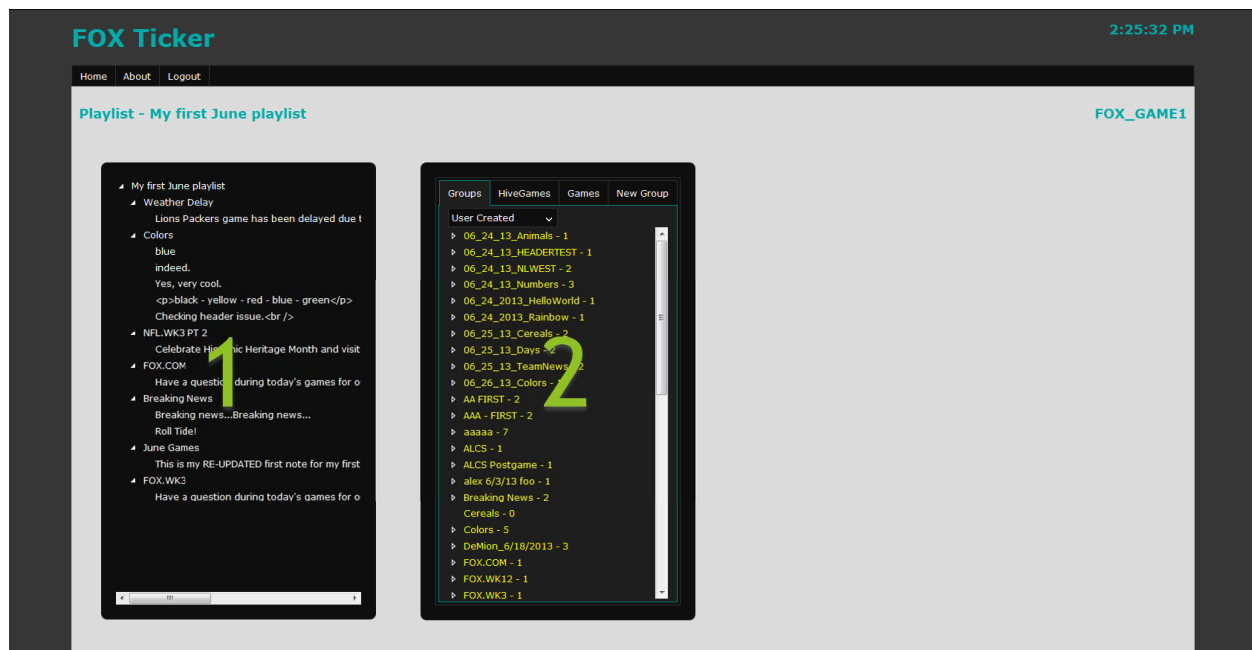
FOX Ticker

2:25:32 PM

Home | About | Logout

Playlist - My first June playlist

FOX_GAME1

My first June playlist
Weather Delay
Lions Packers game has been delayed due t
Colors
blue
indeed.
Yes, very cool.
<p>black - yellow - red - blue - green</p>
Checking header issue.<br />
NFL.WK3 PT 2
Celebrate Hispanic Heritage Month and visit
FOX.COM
Have a question during today's games for o
Breaking News
Breaking news...Breaking news...
Roll Tide!
June Games
This is my RE-UPDATED first note for my first
FOX.WK3
Have a question during today's games for o

1

Groups | HiveGames | Games | New Group

User Created

06_24_13_Animals - 1
06_24_13_HEADERTEST - 1
06_24_13_NLWEST - 2
06_24_13_Numbers - 3
06_24_2013_HelloWorld - 1
06_24_2013_Rainbow - 1
06_25_13_Cereals - 2
06_25_13_Days - 2
06_25_13_TeamNews - 2
06_26_13_Colors - 1
AA FIRST - 2
AAA - FIRST - 2
aaaaa - 7
ALCS - 1
ALCS Postgame - 1
alex 6/3/13 foo - 1
Breaking News - 2
Cereals - 0
Colors - 5
DeMion_6/18/2013 - 3
FOX.COM - 1
FOX.WK12 - 1
FOX.WK3 - 1

2